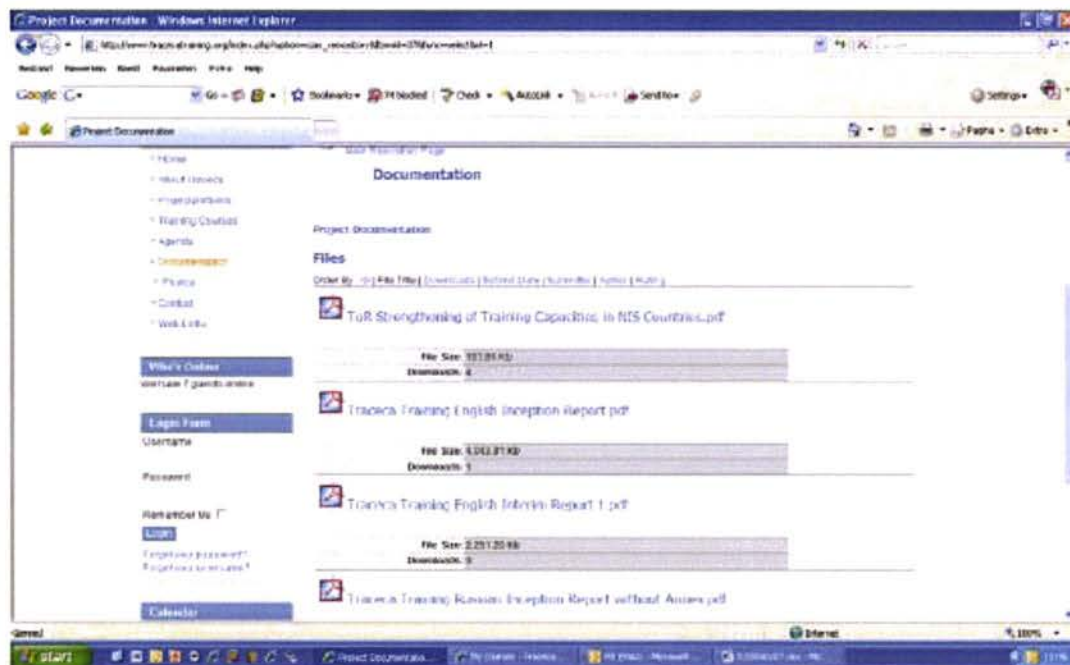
Project Documentation - Windows Internet Explorer

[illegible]

Google

Project Documentation

Home
About Traceca
Project partners
Training Courses
Agenda
Documentation
Photos
Contact
Web Links

Who's Online
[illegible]

Login Form
Username

Password

Remember Me
Login
Forgot your password?
Forgot your username?

Calendar

Documentation

Project Documentation

Files

Order By: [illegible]

ToR Strengthening of Training Capacities in NIS Countries.pdf

File Size: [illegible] Kb
Downloads: 4

Traceca Training English Inception Report.pdf

File Size: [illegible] Kb
Downloads: 1

Traceca Training English Interim Report 1.pdf

File Size: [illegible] Kb
Downloads: 0

Traceca Training Russian Inception Report without Annex.pdf

Done
Internet
100%

start
Project Documentation